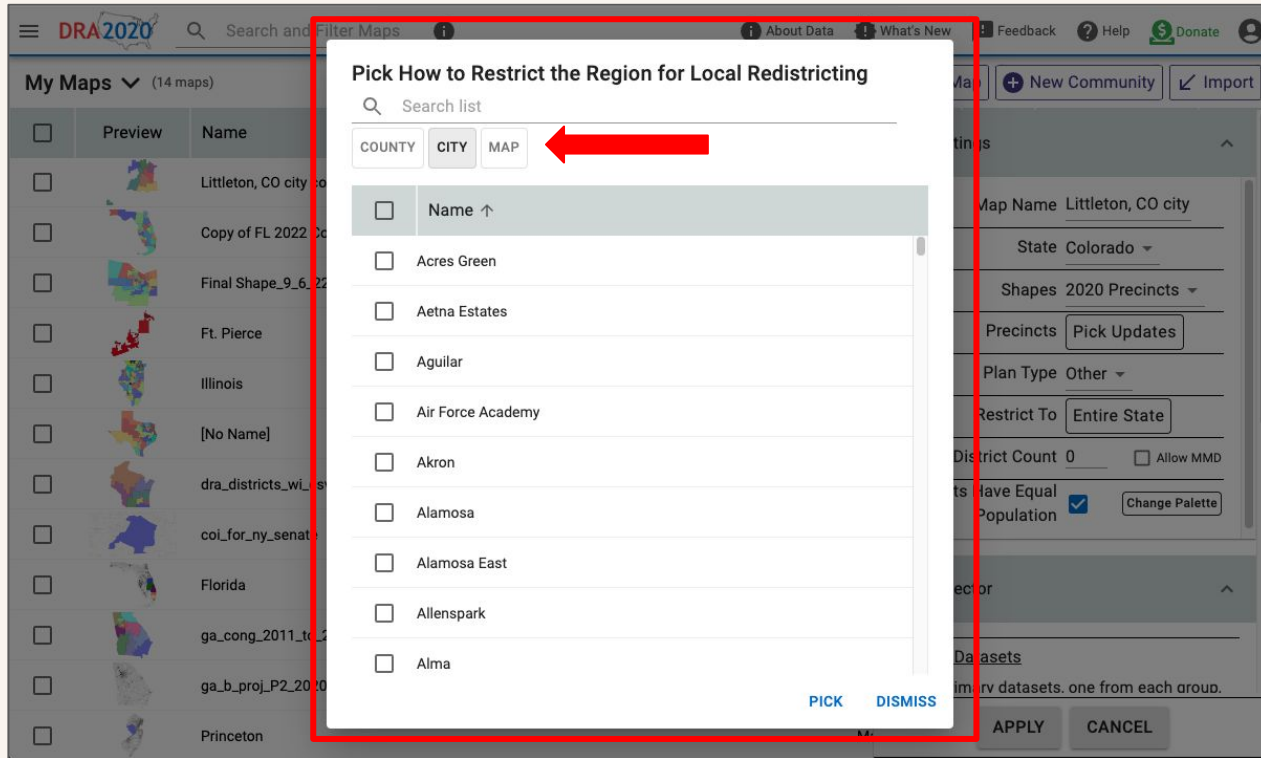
DRA2020 Search and Filter Maps About Data What's New Feedback Help Donate

My Maps (14 maps)

| | Preview | Name |
|---|---|---|
| | | Littleton, CO city co |
| | | Copy of FL 2022 Co |
| | | Final Shape_9_6_22 |
| | | Ft. Pierce |
| | | Illinois |
| | | [No Name] |
| | | dra_districts_wi_csv |
| | | coi_for_ny_senate |
| | | Florida |
| | | ga_cong_2011_to_2 |
| | | ga_b_proj_P2_2020 |
| | | Princeton |

Map New Community Import

tings

Map Name Littleton, CO city
State Colorado
Shapes 2020 Precincts
Precincts Pick Updates
Plan Type Other
Restrict To Entire State
District Count 0 Allow MMD
ts Have Equal Population Change Palette

ector

Datasets
imary datasets, one from each group.

APPLY CANCEL

Pick How to Restrict the Region for Local Redistricting

Search list

COUNTY CITY MAP

| | Name ↑ |
|---|---|
| | Acres Green |
| | Aetna Estates |
| | Aguilar |
| | Air Force Academy |
| | Akron |
| | Alamosa |
| | Alamosa East |
| | Allenspark |
| | Alma |

PICK DISMISS